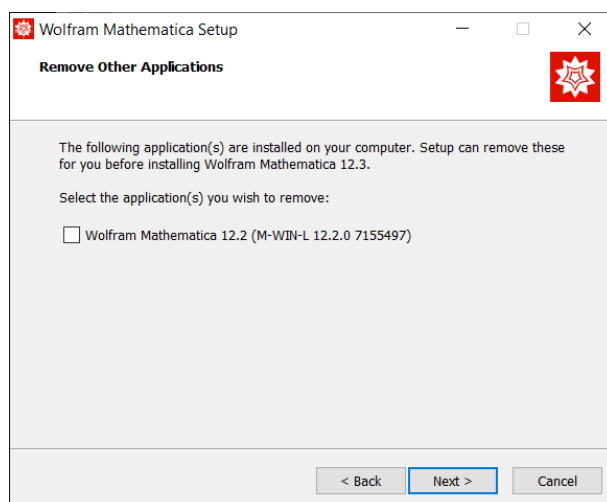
Wolfram Mathematica Setup

Remove Other Applications

The following application(s) are installed on your computer. Setup can remove these for you before installing Wolfram Mathematica 12.3.

Select the application(s) you wish to remove:

Wolfram Mathematica 12.2 (M-WIN-L 12.2.0 7155497)

< Back
Next >
Cancel